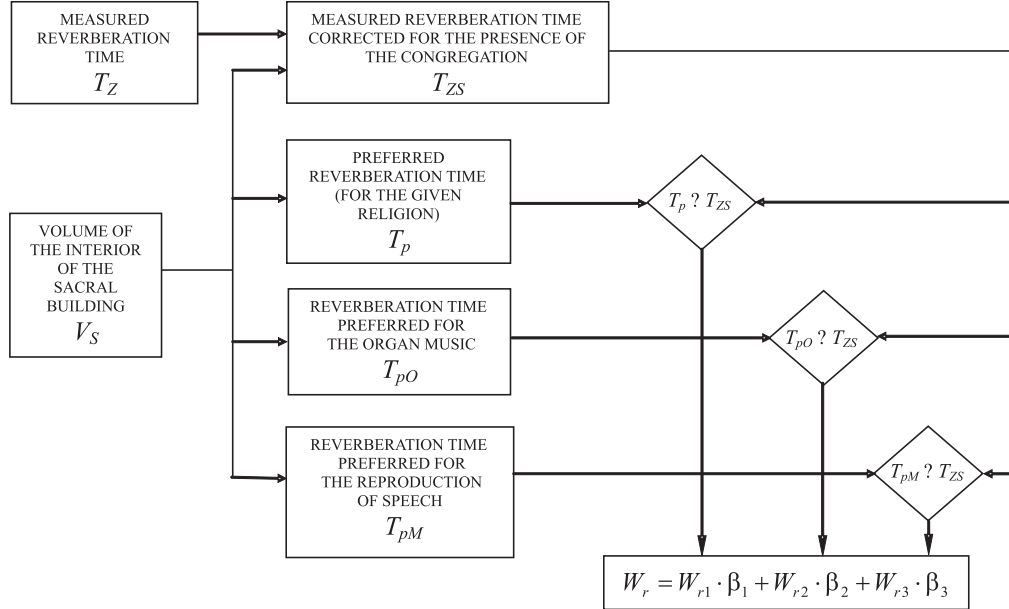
MEASURED REVERBERATION TIME
$T_Z$

MEASURED REVERBERATION TIME CORRECTED FOR THE PRESENCE OF THE CONGREGATION
$T_{ZS}$

PREFERRED REVERBERATION TIME (FOR THE GIVEN RELIGION)
$T_p$

$T_p$ ? $T_{ZS}$

VOLUME OF THE INTERIOR OF THE SACRAL BUILDING
$V_S$

REVERBERATION TIME PREFERRED FOR THE ORGAN MUSIC
$T_{pO}$

$T_{pO}$ ? $T_{ZS}$

REVERBERATION TIME PREFERRED FOR THE REPRODUCTION OF SPEECH
$T_{pM}$

$T_{pM}$ ? $T_{ZS}$

$W_r = W_{r1} \cdot \beta_1 + W_{r2} \cdot \beta_2 + W_{r3} \cdot \beta_3$